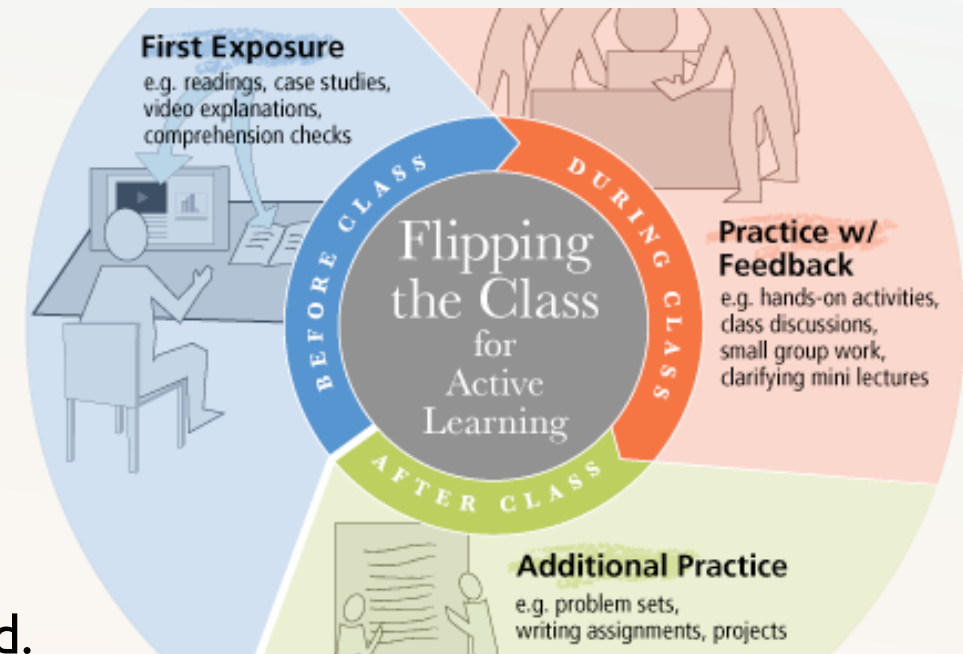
First Exposure
e.g. readings, case studies, video explanations, comprehension checks

BEFORE CLASS

DURING CLASS

Flipping the Class for Active Learning

Practice w/ Feedback
e.g. hands-on activities, class discussions, small group work, clarifying mini lectures

AFTER CLASS

Additional Practice
e.g. problem sets, writing assignments, projects

d.